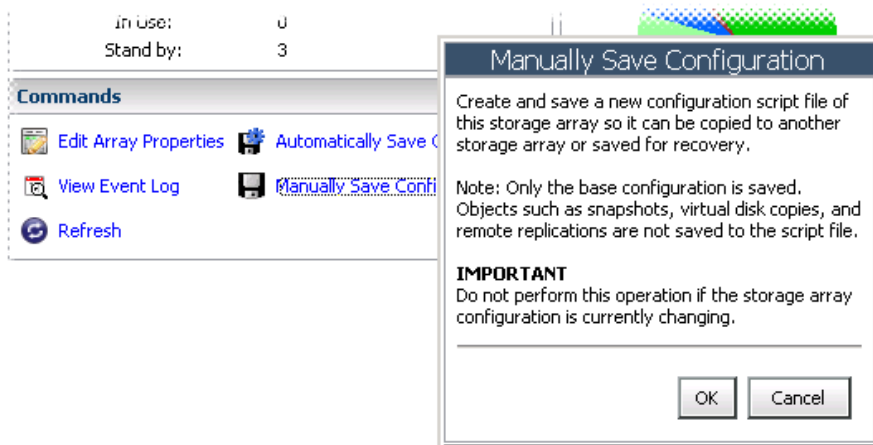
In use: 0
Stand by: 3

Commands

Edit Array Properties
Automatically Save C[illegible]

View Event Log
Manually Save Confi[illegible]

Refresh

Manually Save Configuration

Create and save a new configuration script file of this storage array so it can be copied to another storage array or saved for recovery.

Note: Only the base configuration is saved. Objects such as snapshots, virtual disk copies, and remote replications are not saved to the script file.

IMPORTANT
Do not perform this operation if the storage array configuration is currently changing.

OK Cancel